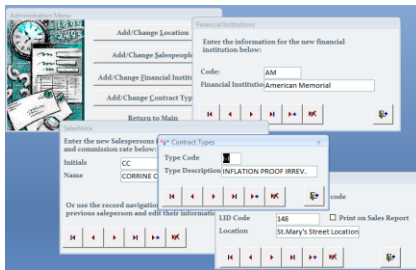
Administration Menu

Add/Change Location

Add/Change Salespeople

Add/Change Financial Institu

Add/Change Contract Typ

Return to Main

Financial Institutions

Enter the information for the new financial institution below:

Code: AM

Financial Institution American Memorial

Salesforce

Enter the new Salespersons and commission rate below:

Initials CC

Name CORRINE C

Or use the record navigation previous salesperson and edit their information

Contract Types

Type Code

Type Description INFLATION PROOF IRREV.

Code

LID Code 148

Print on Sales Report

Location St.Mary's Street Location